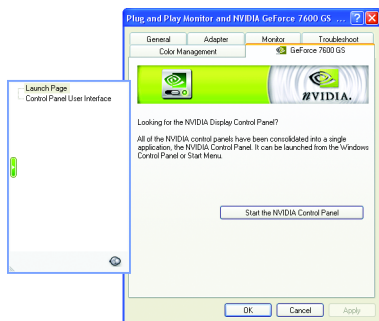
Plug and Play Monitor and NVIDIA GeForce 7600 GS ...

General
Adapter
Monitor
Troubleshoot
Color Management
GeForce 7600 GS

Launch Page
Control Panel User Interface

NVIDIA.

Looking for the NVIDIA Display Control Panel?

All of the NVIDIA control panels have been consolidated into a single application, the NVIDIA Control Panel. It can be launched from the Windows Control Panel or Start Menu.

Start the NVIDIA Control Panel

OK
Cancel
Apply